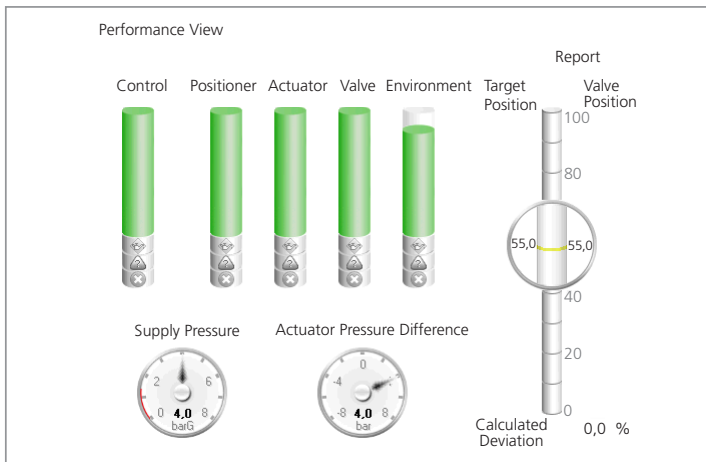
Performance View

Report

Control Positioner Actuator Valve Environment

Target Position

Valve Position

100

80

55,0

55,0

40

20

0

Supply Pressure

2

6

0

4,0

8

barG

Actuator Pressure Difference

0

-4

-8

4,0

8

bar

Calculated Deviation

0,0 %